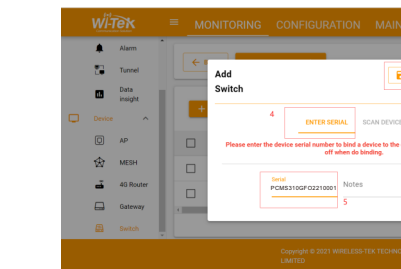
Wi-Tek

MONITORING CONFIGURATION MAIN

Alarm

Tunnel

Data insight

Device

AP

MESH

4G Router

Gateway

Switch

Add Switch

4

ENTER SERIAL

SCAN DEVICE

Please enter the device serial number to bind a device to the off when do binding.

Serial

PCMS310GFO2210001

Notes

5

Copyright © 2021 WIRELESS-TEK TECHN LIMITED